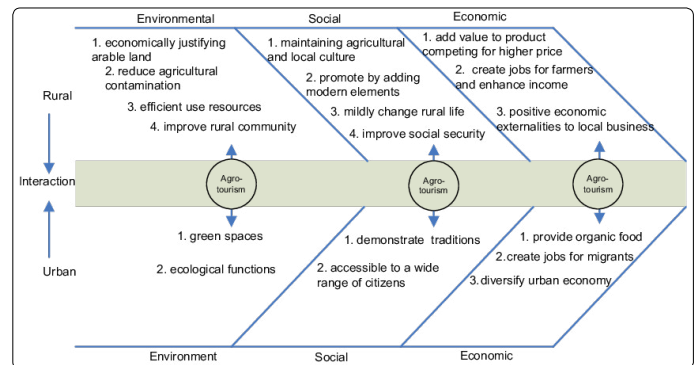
Environmental

Social

Economic

Rural

Interaction

Urban

1. economically justifying arable land
2. reduce agricultural contamination
3. efficient use resources
4. improve rural community

1. maintaining agricultural and local culture
2. promote by adding modern elements
3. mildly change rural life
4. improve social security

1. add value to product competing for higher price
2. create jobs for farmers and enhance income
3. positive economic externalities to local business

Agro-tourism

Agro-tourism

Agro-tourism

1. green spaces
2. ecological functions

1. demonstrate traditions
2. accessible to a wide range of citizens

1. provide organic food
2.create jobs for migrants
3.diversify urban economy

Environment

Social

Economic